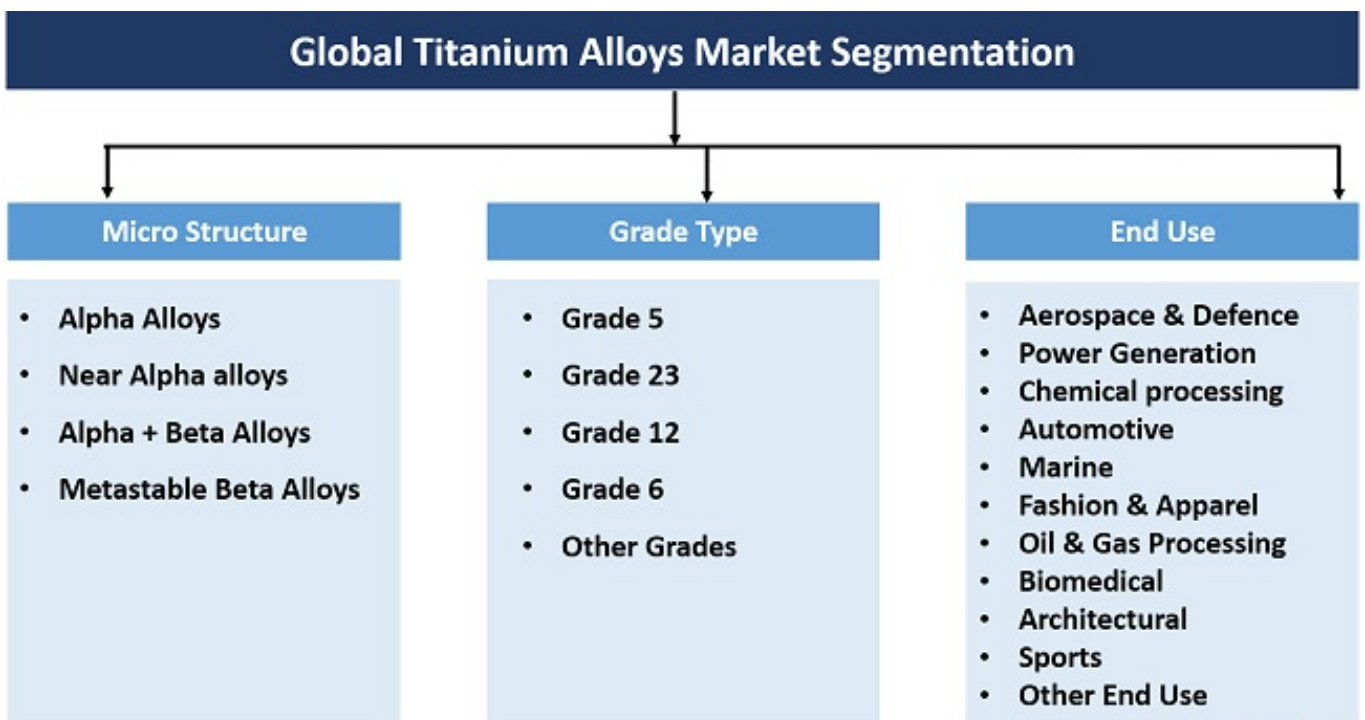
Global Titanium Alloys Market Segmentation

Micro Structure

- Alpha Alloys
- Near Alpha alloys
- Alpha + Beta Alloys
- Metastable Beta Alloys

Grade Type

- Grade 5
- Grade 23
- Grade 12
- Grade 6
- Other Grades

End Use

- Aerospace & Defence
- Power Generation
- Chemical processing
- Automotive
- Marine
- Fashion & Apparel
- Oil & Gas Processing
- Biomedical
- Architectural
- Sports
- Other End Use